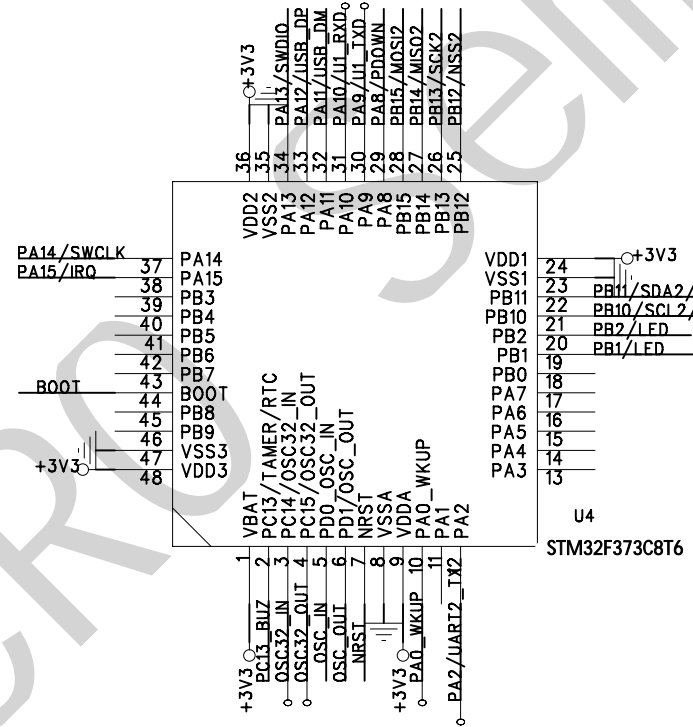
+3V3
PA13/SWDIO
PA12/USB_DP
PA11/USB_DM
PA10/U1_RXD
PA9/U1_TXD
PA8/PDOWN
PB15/MOSI2
PB14/MISO2
PB13/SCK2
PB12/NSS2

36 35 34 33 32 31 30 29 28 27 26 25
VDD2 VSS2 PA13 PA12 PA11 PA10 PA9 PA8 PB15 PB14 PB13 PB12

PA14/SWCLK
PA15/IRQ
37 PA14
38 PA15
39 PB3
40 PB4
41 PB5
42 PB6
43 PB7
BOOT
44 BOOT
45 PB8
46 PB9
47 VSS3
+3V3
48 VDD3

VDD1 24
VSS1 23
PB11 22
PB10 21
PB2 20
PB1 19
PB0 18
PA7 17
PA6 16
PA5 15
PA4 14
PA3 13
+3V3
PB11/SDA2/
PB10/SCL2/
PB2/LED
PB1/LED

U4
STM32F373C8T6

VBAT PC13/TAMER/RTC PC14/OSC32_IN PC15/OSC32_OUT PD0_OSC_IN PD1/OSC_OUT NRST VSSA VDDA PA0_WKUP PA1 PA2
1 2 3 4 5 6 7 8 9 10 11 12

+3V3
PC13_BUZ
OSC32_IN
OSC32_OUT
OSC_IN
OSC_OUT
NRST
+3V3
PA0_WKUP
PA2/UART2_TX